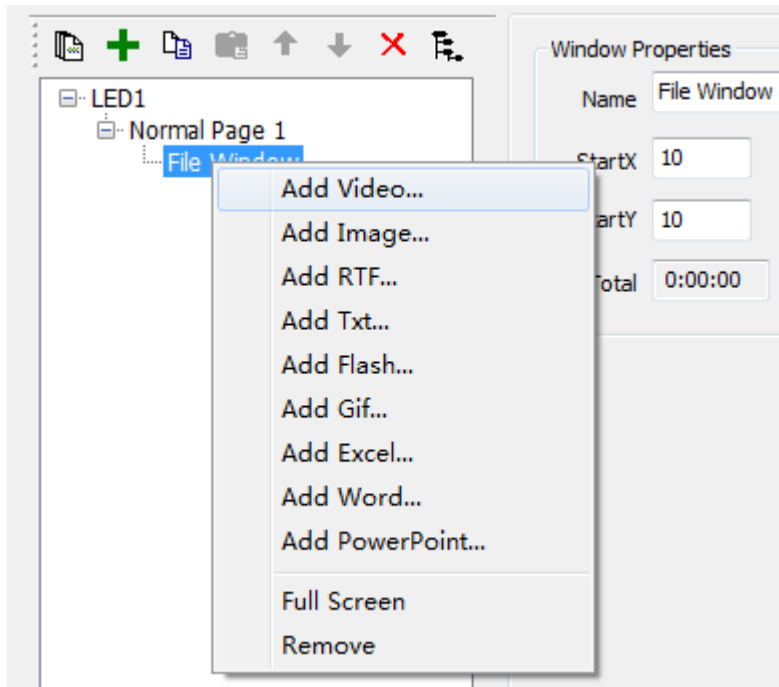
LED1
Normal Page 1
File Window

Add Video...
Add Image...
Add RTF...
Add Txt...
Add Flash...
Add Gif...
Add Excel...
Add Word...
Add PowerPoint...
Full Screen
Remove

Window Properties
Name File Window
StartX 10
StartY 10
Total 0:00:00